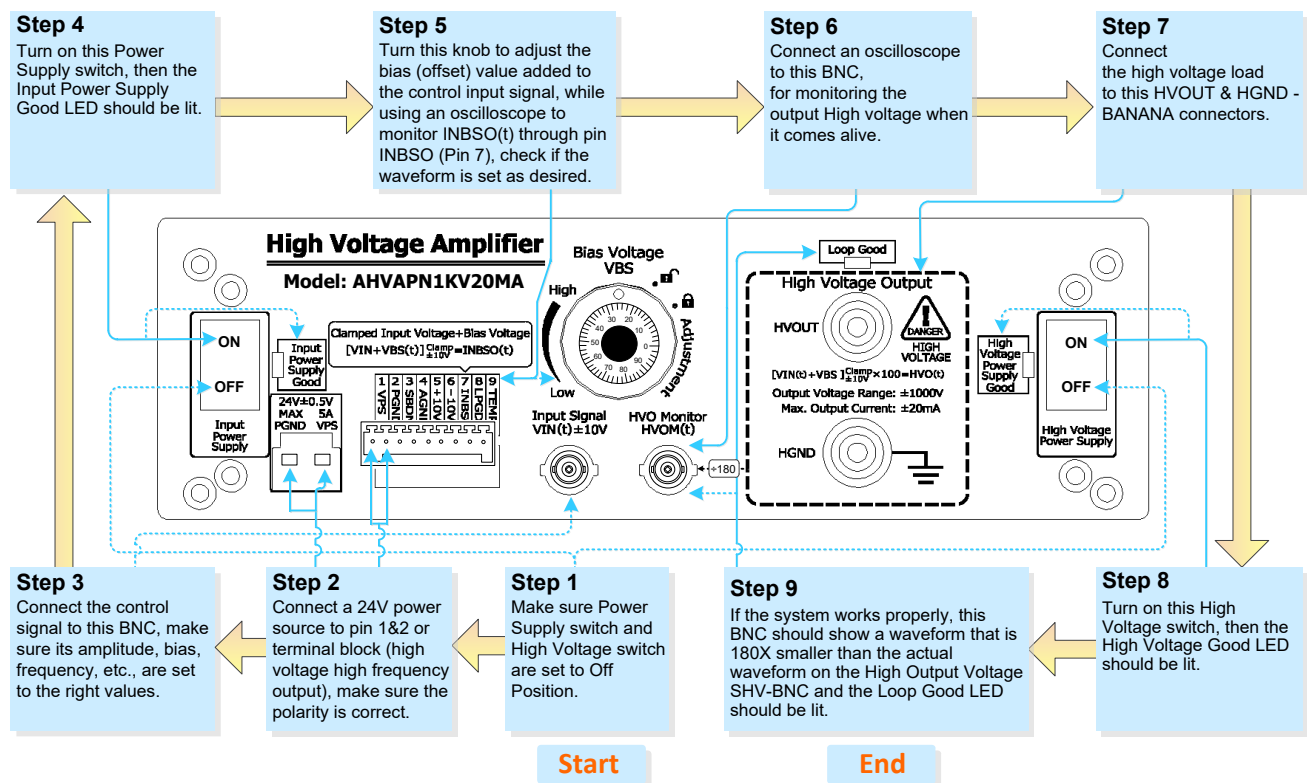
Step 4
Turn on this Power Supply switch, then the Input Power Supply Good LED should be lit.

Step 5
Turn this knob to adjust the bias (offset) value added to the control input signal, while using an oscilloscope to monitor INBSO(t) through pin INBSO (Pin 7), check if the waveform is set as desired.

Step 6
Connect an oscilloscope to this BNC, for monitoring the output High voltage when it comes alive.

Step 7
Connect the high voltage load to this HVOUT & HGND - BANANA connectors.

High Voltage Amplifier
Model: AHVAPN1KV20MA

Bias Voltage
VBS
High
Low
Adjustment
10 20 30 40 50 60 70 80 90

Clamped Input Voltage+Bias Voltage
$[VIN+VBS(t)]^{Clamp}_{\pm10V}$=INBSO(t)

ON
OFF
Input Power Supply

Input Power Supply Good

24V±0.5V
MAX 5A
PGND VPS

1 VPS
2 PGND
3 SBDN
4 AGND
5 +10V
6 -10V
7 INBS
8 LPGD
9 TEMP

Input Signal
VIN(t)±10V

HVO Monitor
HVOM(t)
÷180

Loop Good

High Voltage Output
HVOUT
DANGER
HIGH VOLTAGE
$[VIN(t)+VBS]^{Clamp}_{\pm10V}\times100$=HVO(t)
Output Voltage Range: ±1000V
Max. Output Current: ±20mA
HGND

High Voltage Power Supply Good

ON
OFF
High Voltage Power Supply

Step 3
Connect the control signal to this BNC, make sure its amplitude, bias, frequency, etc., are set to the right values.

Step 2
Connect a 24V power source to pin 1&2 or terminal block (high voltage high frequency output), make sure the polarity is correct.

Step 1
Make sure Power Supply switch and High Voltage switch are set to Off Position.

Step 9
If the system works properly, this BNC should show a waveform that is 180X smaller than the actual waveform on the High Output Voltage SHV-BNC and the Loop Good LED should be lit.

Step 8
Turn on this High Voltage switch, then the High Voltage Good LED should be lit.

Start

End